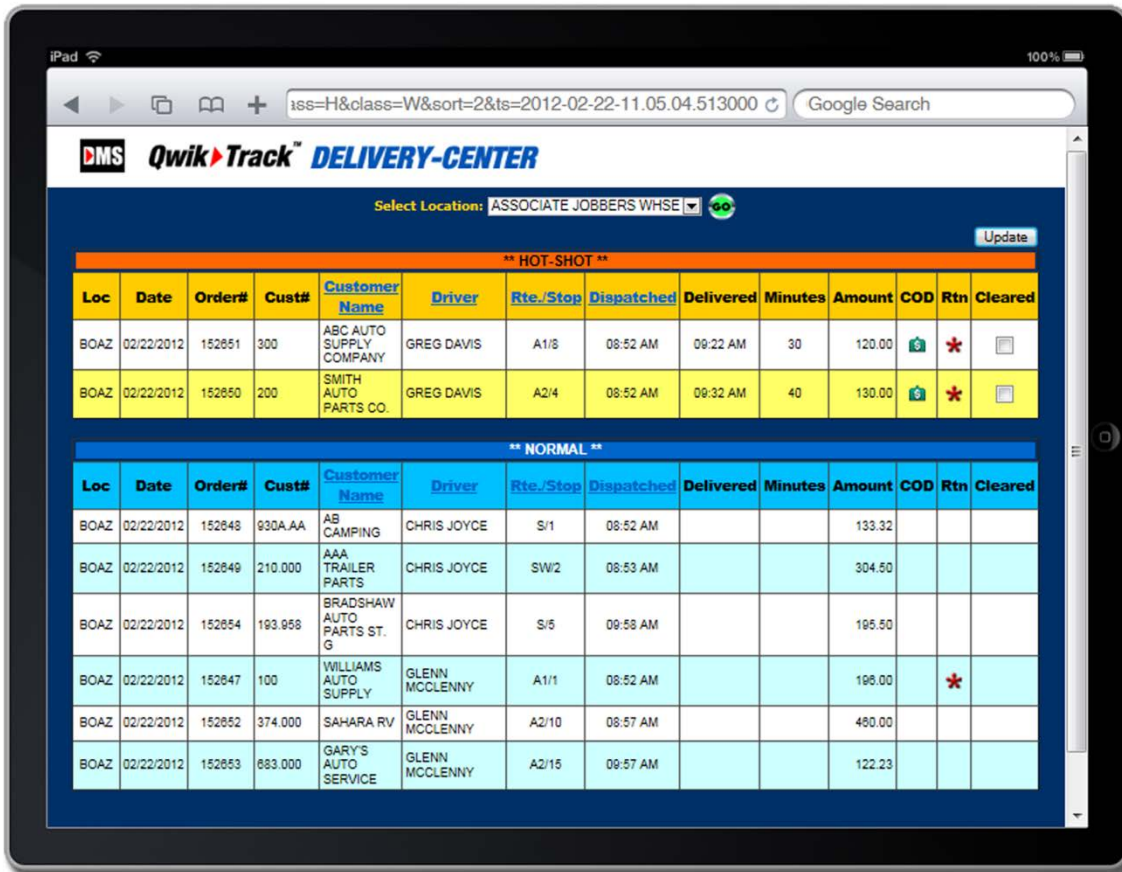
iPad

100%

ass=H&class=W&sort=2&ts=2012-02-22-11.05.04.513000

Google Search

DMS Qwik Track™ DELIVERY-CENTER

Select Location: ASSOCIATE JOBBERS WHSE GO

Update

** HOT-SHOT **

| Loc | Date | Order# | Cust# | Customer Name | Driver | Rte./Stop | Dispatched | Delivered | Minutes | Amount | COD | Rtn | Cleared |
|---|---|---|---|---|---|---|---|---|---|---|---|---|---|
| BOAZ | 02/22/2012 | 152651 | 300 | ABC AUTO SUPPLY COMPANY | GREG DAVIS | A1/8 | 08:52 AM | 09:22 AM | 30 | 120.00 | | * | |
| BOAZ | 02/22/2012 | 152650 | 200 | SMITH AUTO PARTS CO. | GREG DAVIS | A2/4 | 08:52 AM | 09:32 AM | 40 | 130.00 | | * | |

** NORMAL **

| Loc | Date | Order# | Cust# | Customer Name | Driver | Rte./Stop | Dispatched | Delivered | Minutes | Amount | COD | Rtn | Cleared |
|---|---|---|---|---|---|---|---|---|---|---|---|---|---|
| BOAZ | 02/22/2012 | 152648 | 930A.AA | AB CAMPING | CHRIS JOYCE | S/1 | 08:52 AM | | | 133.32 | | | |
| BOAZ | 02/22/2012 | 152649 | 210.000 | AAA TRAILER PARTS | CHRIS JOYCE | SW/2 | 08:53 AM | | | 304.50 | | | |
| BOAZ | 02/22/2012 | 152654 | 193.958 | BRADSHAW AUTO PARTS ST. G | CHRIS JOYCE | S/5 | 09:58 AM | | | 195.50 | | | |
| BOAZ | 02/22/2012 | 152647 | 100 | WILLIAMS AUTO SUPPLY | GLENN MCCLENNY | A1/1 | 08:52 AM | | | 196.00 | | * | |
| BOAZ | 02/22/2012 | 152652 | 374.000 | SAHARA RV | GLENN MCCLENNY | A2/10 | 08:57 AM | | | 460.00 | | | |
| BOAZ | 02/22/2012 | 152653 | 683.000 | GARY'S AUTO SERVICE | GLENN MCCLENNY | A2/15 | 09:57 AM | | | 122.23 | | | |